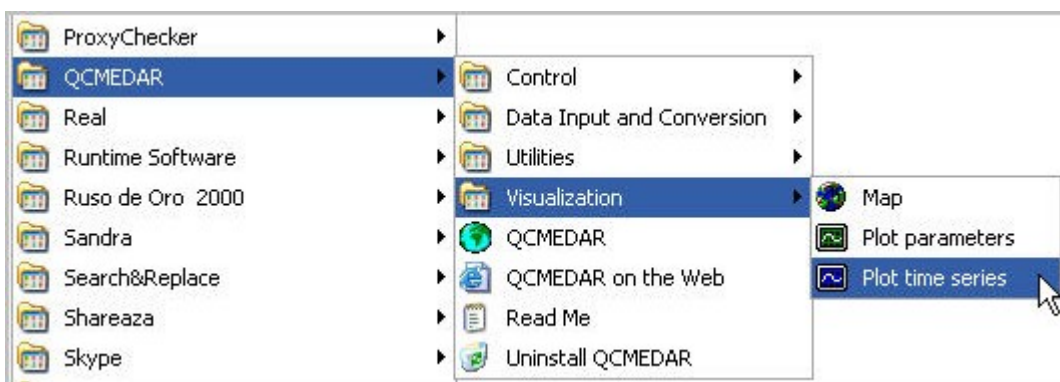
ProxyChecker
QCMEDAR
Real
Runtime Software
Ruso de Oro 2000
Sandra
Search&Replace
Shareaza
Skype

Control
Data Input and Conversion
Utilities
Visualization
QCMEDAR
QCMEDAR on the Web
Read Me
Uninstall QCMEDAR

Map
Plot parameters
Plot time series